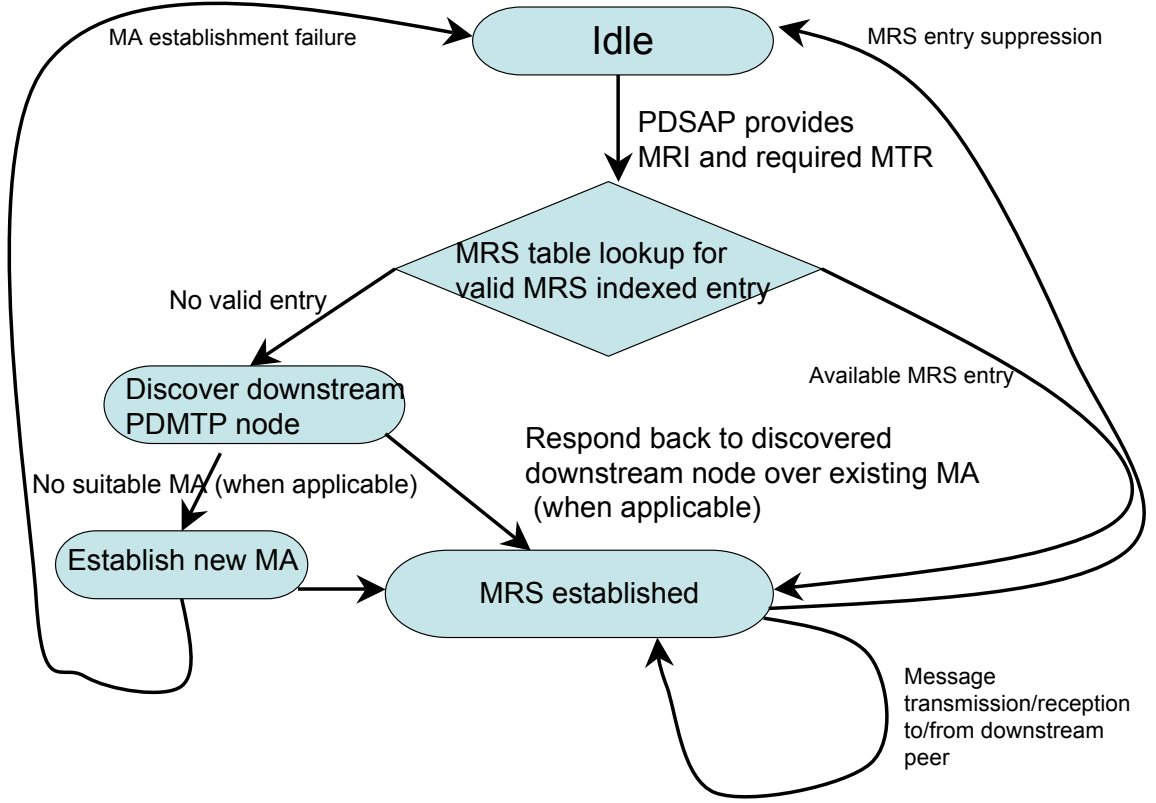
MA establishment failure

Idle

MRS entry suppression

PDSAP provides MRI and required MTR

MRS table lookup for valid MRS indexed entry

No valid entry

Discover downstream PDMTP node

Available MRS entry

Respond back to discovered downstream node over existing MA (when applicable)

No suitable MA (when applicable)

Establish new MA

MRS established

Message transmission/reception to/from downstream peer